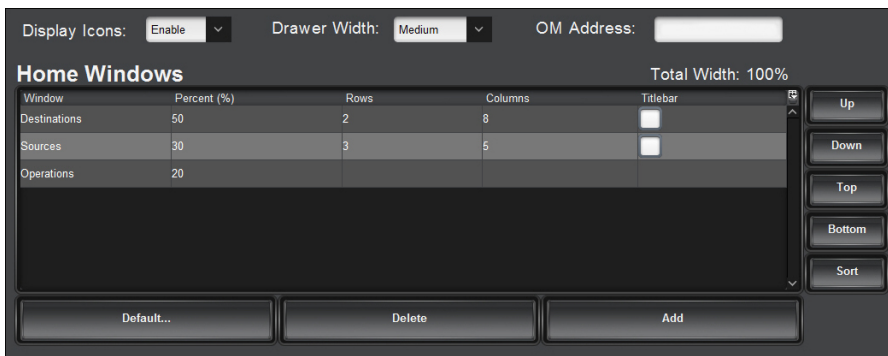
Display Icons: Enable Drawer Width: Medium OM Address:

Home Windows

Total Width: 100%

| Window | Percent (%) | Rows | Columns | Titlebar |
|---|---|---|---|---|
| Destinations | 50 | 2 | 8 | |
| Sources | 30 | 3 | 5 | |
| Operations | 20 | | | |

Up

Down

Top

Bottom

Sort

Default...

Delete

Add